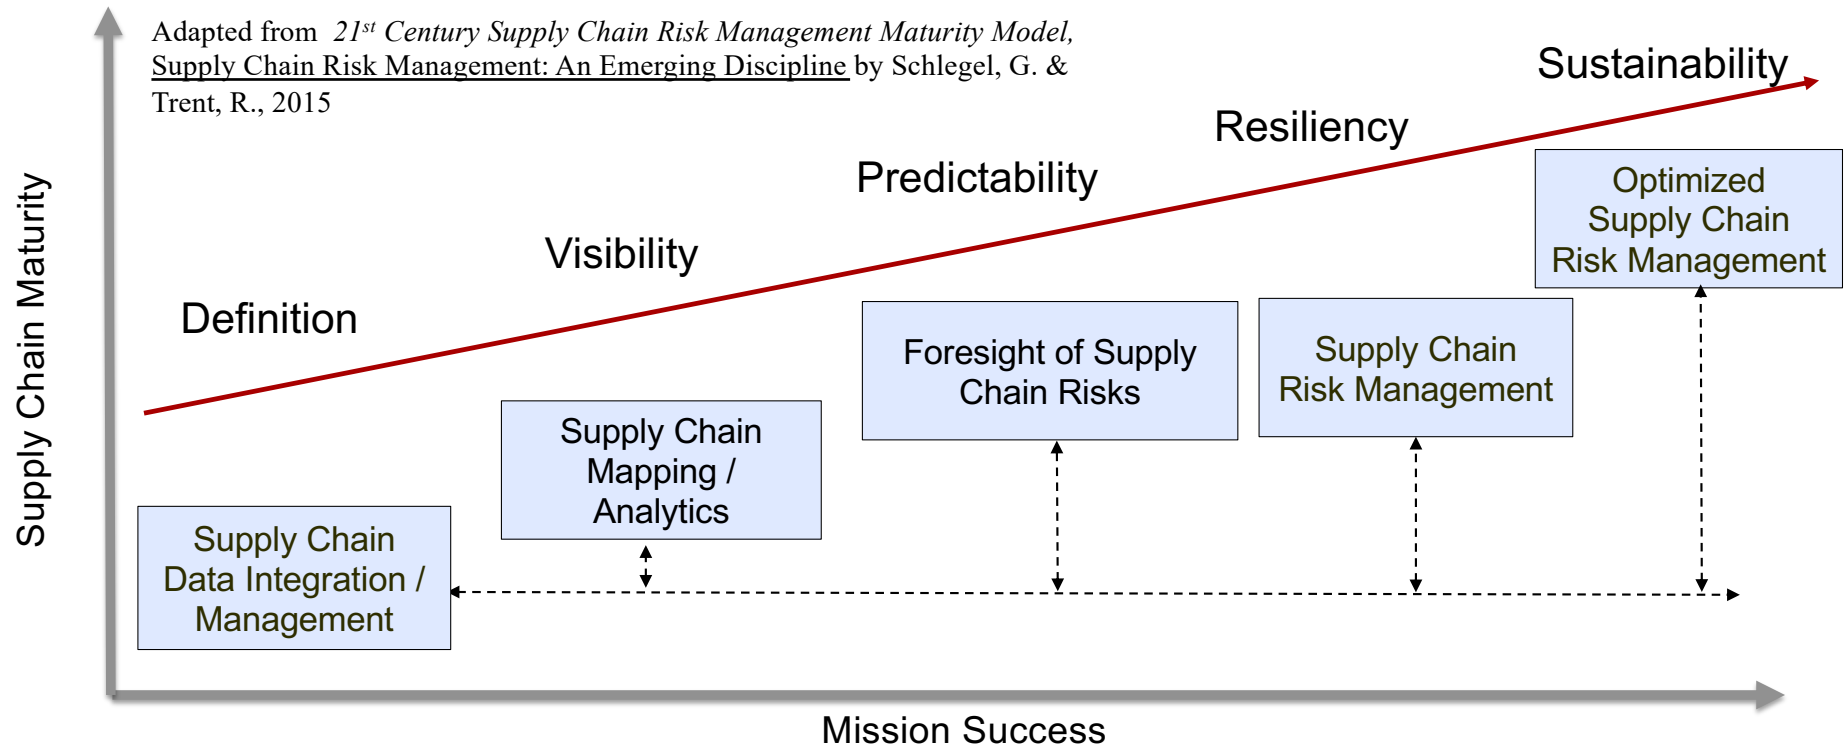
Adapted from *21$^{st}$ Century Supply Chain Risk Management Maturity Model,* Supply Chain Risk Management: An Emerging Discipline by Schlegel, G. & Trent, R., 2015

Sustainability

Resiliency

Predictability

Visibility

Definition

Optimized Supply Chain Risk Management

Foresight of Supply Chain Risks

Supply Chain Risk Management

Supply Chain Mapping / Analytics

Supply Chain Data Integration / Management

Supply Chain Maturity

Mission Success